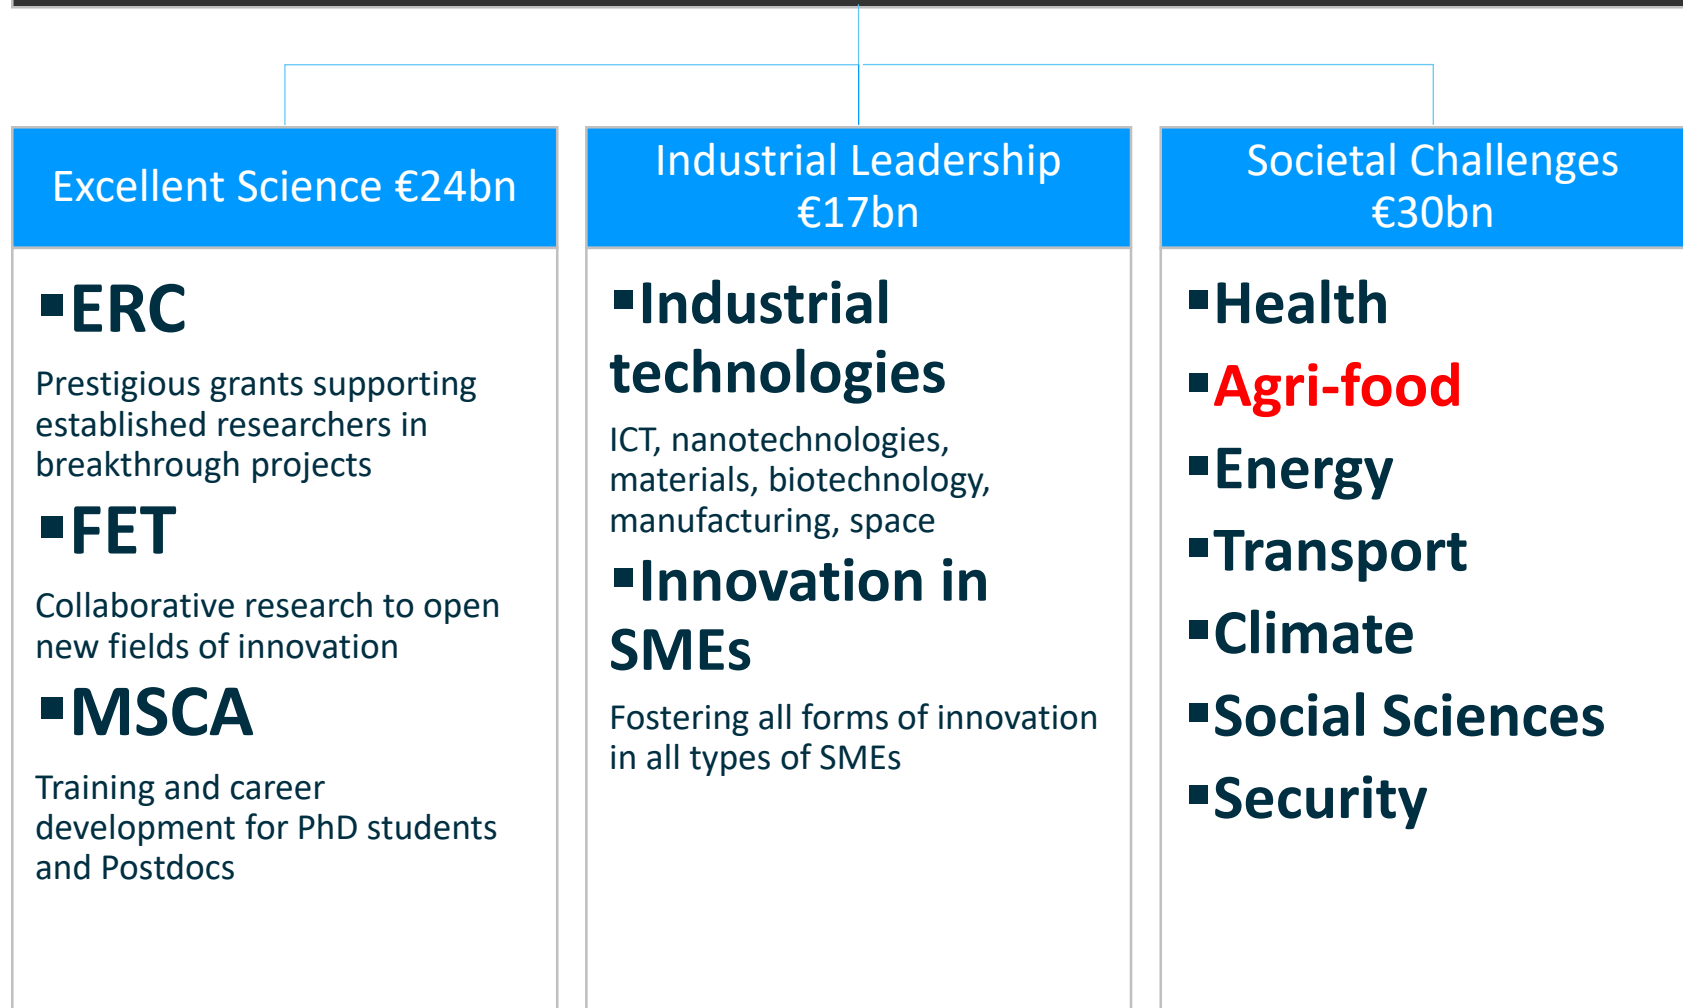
Excellent Science €24bn

▪ERC

Prestigious grants supporting established researchers in breakthrough projects

▪FET

Collaborative research to open new fields of innovation

▪MSCA

Training and career development for PhD students and Postdocs

Industrial Leadership €17bn

▪Industrial technologies

ICT, nanotechnologies, materials, biotechnology, manufacturing, space

▪Innovation in SMEs

Fostering all forms of innovation in all types of SMEs

Societal Challenges €30bn

▪Health

▪Agri-food

▪Energy

▪Transport

▪Climate

▪Social Sciences

▪Security